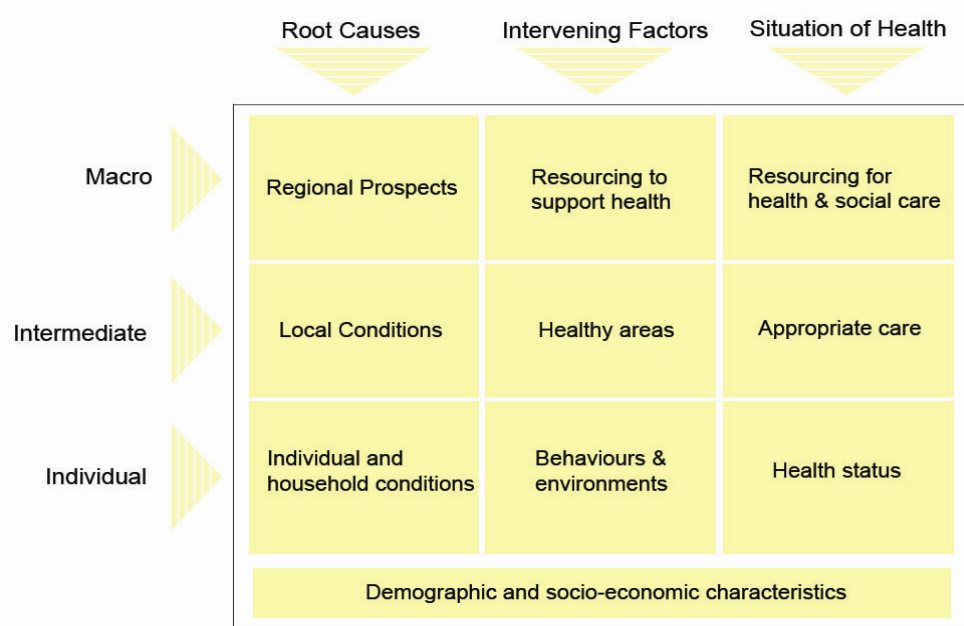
| | Root Causes | Intervening Factors | Situation of Health |
|---|---|---|---|
| Macro | Regional Prospects | Resourcing to support health | Resourcing for health & social care |
| Intermediate | Local Conditions | Healthy areas | Appropriate care |
| Individual | Individual and household conditions | Behaviours & environments | Health status |

Demographic and socio-economic characteristics